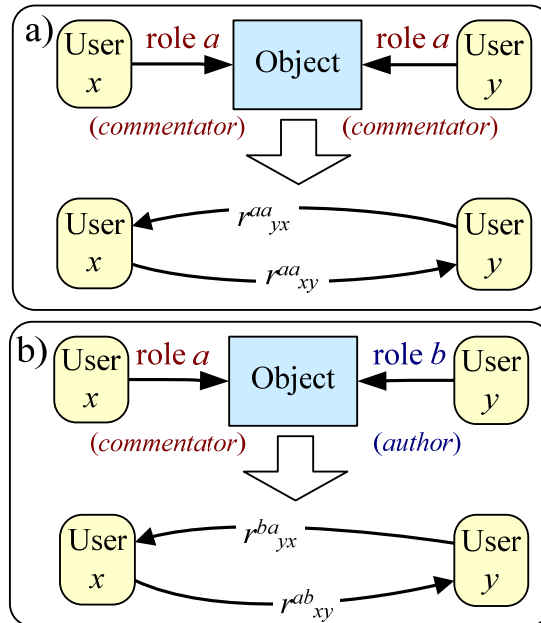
a)

User $x$

role $a$

Object

role $a$

User $y$

(*commentator*)

(*commentator*)

User $x$

$r^{aa}{}_{yx}$

$r^{aa}{}_{xy}$

User $y$

b)

User $x$

role $a$

Object

role $b$

User $y$

(*commentator*)

(*author*)

User $x$

$r^{ba}{}_{yx}$

$r^{ab}{}_{xy}$

User $y$